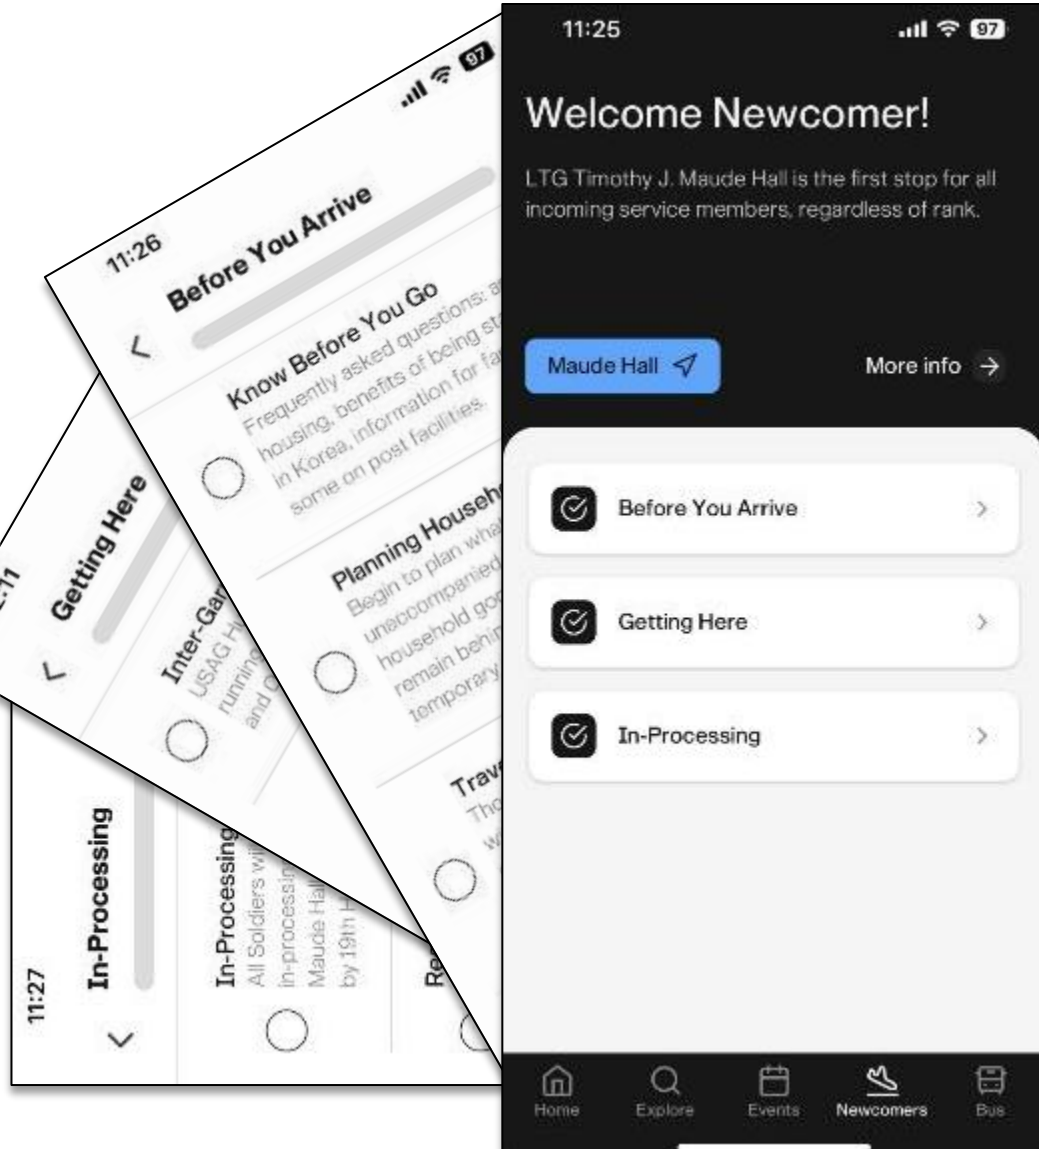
11:25

97

Welcome Newcomer!

LTG Timothy J. Maude Hall is the first stop for all incoming service members, regardless of rank.

Maude Hall

More info →

Before You Arrive

Getting Here

In-Processing

Home

Explore

Events

Newcomers

Bus

11:26

97

Before You Arrive

Know Before You Go
Frequently asked questions: a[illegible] housing, benefits of being st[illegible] in Korea, information for fa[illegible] some on post facilities.

Planning Househ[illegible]
Begin to plan wha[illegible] unaccompanied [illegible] household goo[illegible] remain behin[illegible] temporary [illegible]

Trav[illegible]
Th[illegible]
w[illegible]

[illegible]:11

Getting Here

Inter-Ga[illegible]
USAG H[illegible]
running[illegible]
and C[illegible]

11:27

In-Processing

In-Processing
All Soldiers wi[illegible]
in-processin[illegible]
Maude Hal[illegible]
by 19th H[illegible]

Ro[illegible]